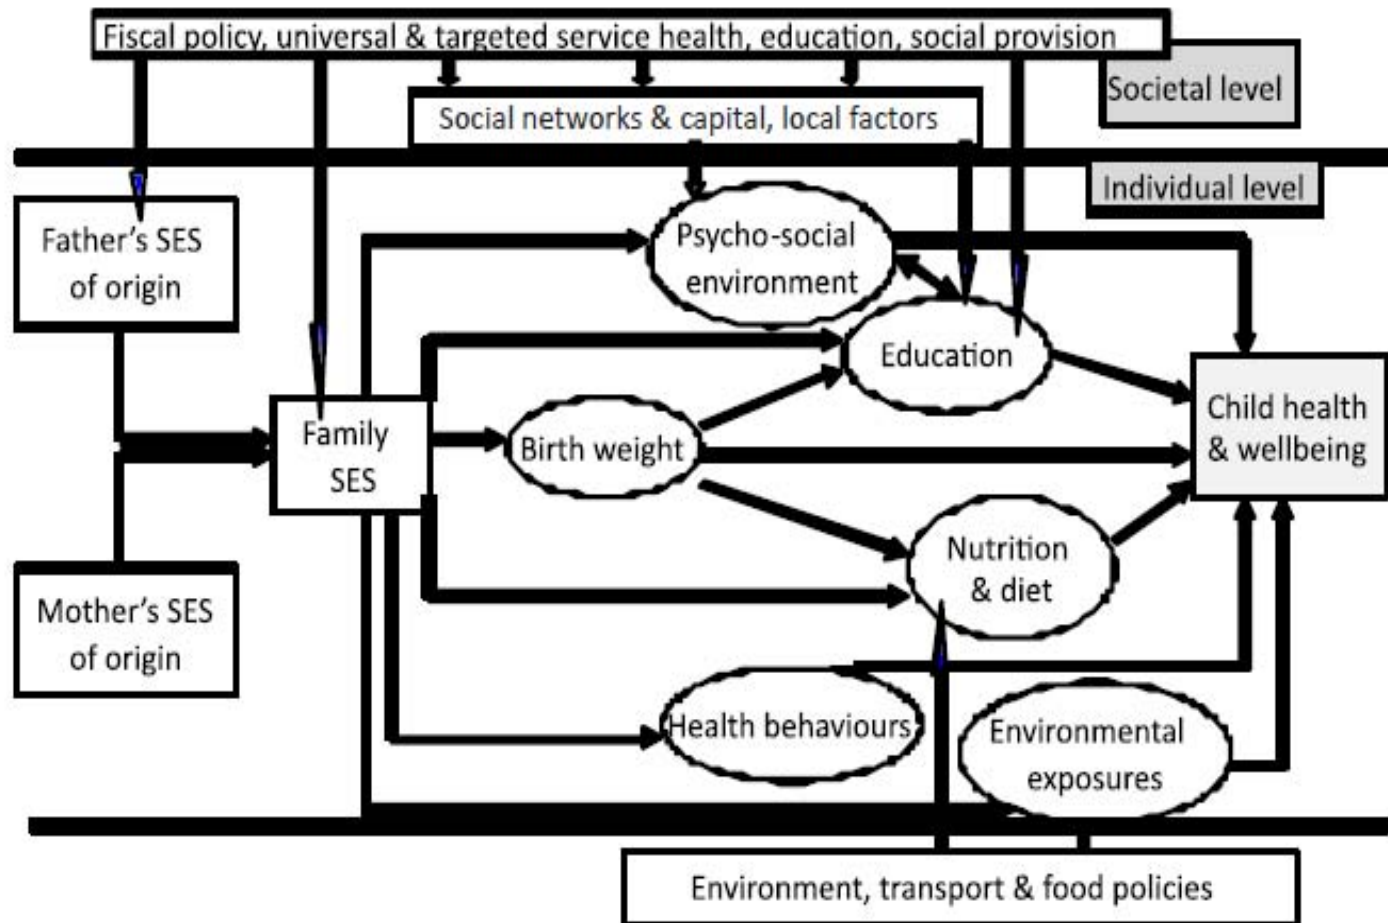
Fiscal policy, universal & targeted service health, education, social provision

Societal level

Social networks & capital, local factors

Individual level

Father's SES of origin

Psycho-social environment

Education

Family SES

Birth weight

Child health & wellbeing

Nutrition & diet

Mother's SES of origin

Health behaviours

Environmental exposures

Environment, transport & food policies